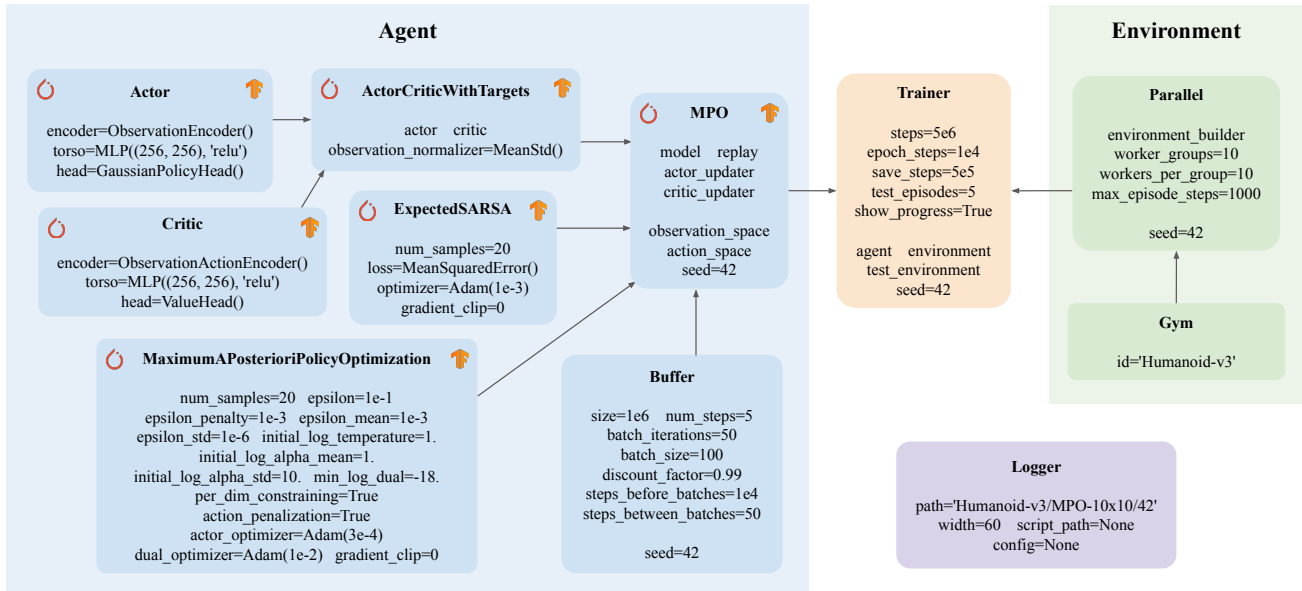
Agent

Actor

encoder=ObservationEncoder()
torso=MLP((256, 256), 'relu')
head=GaussianPolicyHead()

ActorCriticWithTargets

actor critic
observation_normalizer=MeanStd()

Critic

encoder=ObservationActionEncoder()
torso=MLP((256, 256), 'relu')
head=ValueHead()

ExpectedSARSA

num_samples=20
loss=MeanSquaredError()
optimizer=Adam(1e-3)
gradient_clip=0

MPO

model replay
actor_updater
critic_updater

observation_space
action_space
seed=42

MaximumAPosterioriPolicyOptimization

num_samples=20 epsilon=1e-1
epsilon_penalty=1e-3 epsilon_mean=1e-3
epsilon_std=1e-6 initial_log_temperature=1.
initial_log_alpha_mean=1.
initial_log_alpha_std=10. min_log_dual=-18.
per_dim_constraining=True
action_penalization=True
actor_optimizer=Adam(3e-4)
dual_optimizer=Adam(1e-2) gradient_clip=0

Buffer

size=1e6 num_steps=5
batch_iterations=50
batch_size=100
discount_factor=0.99
steps_before_batches=1e4
steps_between_batches=50

seed=42

Trainer

steps=5e6
epoch_steps=1e4
save_steps=5e5
test_episodes=5
show_progress=True

agent environment
test_environment
seed=42

Environment

Parallel

environment_builder
worker_groups=10
workers_per_group=10
max_episode_steps=1000

seed=42

Gym

id='Humanoid-v3'

Logger

path='Humanoid-v3/MPO-10x10/42'
width=60 script_path=None
config=None